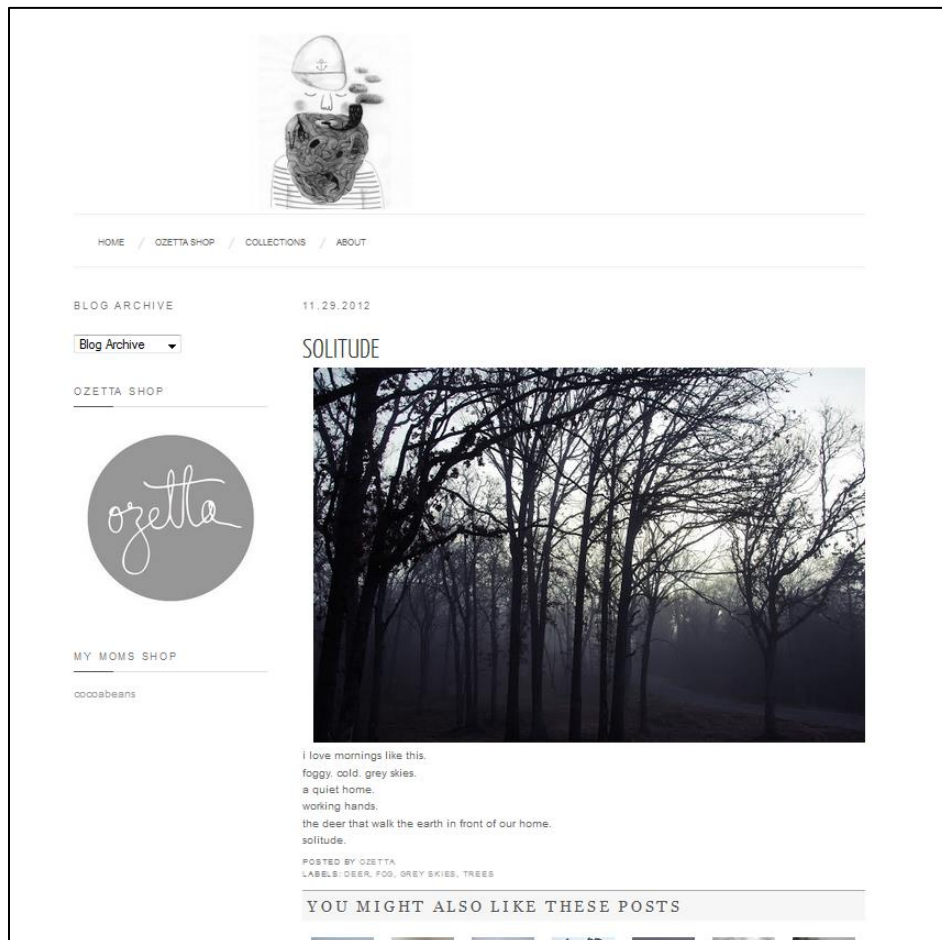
HOME / OZETTA SHOP / COLLECTIONS / ABOUT

BLOG ARCHIVE

Blog Archive

OZETTA SHOP

ozetta

MY MOMS SHOP

cocoabeans

11.29.2012

SOLITUDE

i love mornings like this.
foggy. cold. grey skies.
a quiet home.
working hands.
the deer that walk the earth in front of our home.
solitude.

POSTED BY OZETTA
LABELS: DEER, FOG, GREY SKIES, TREES

YOU MIGHT ALSO LIKE THESE POSTS